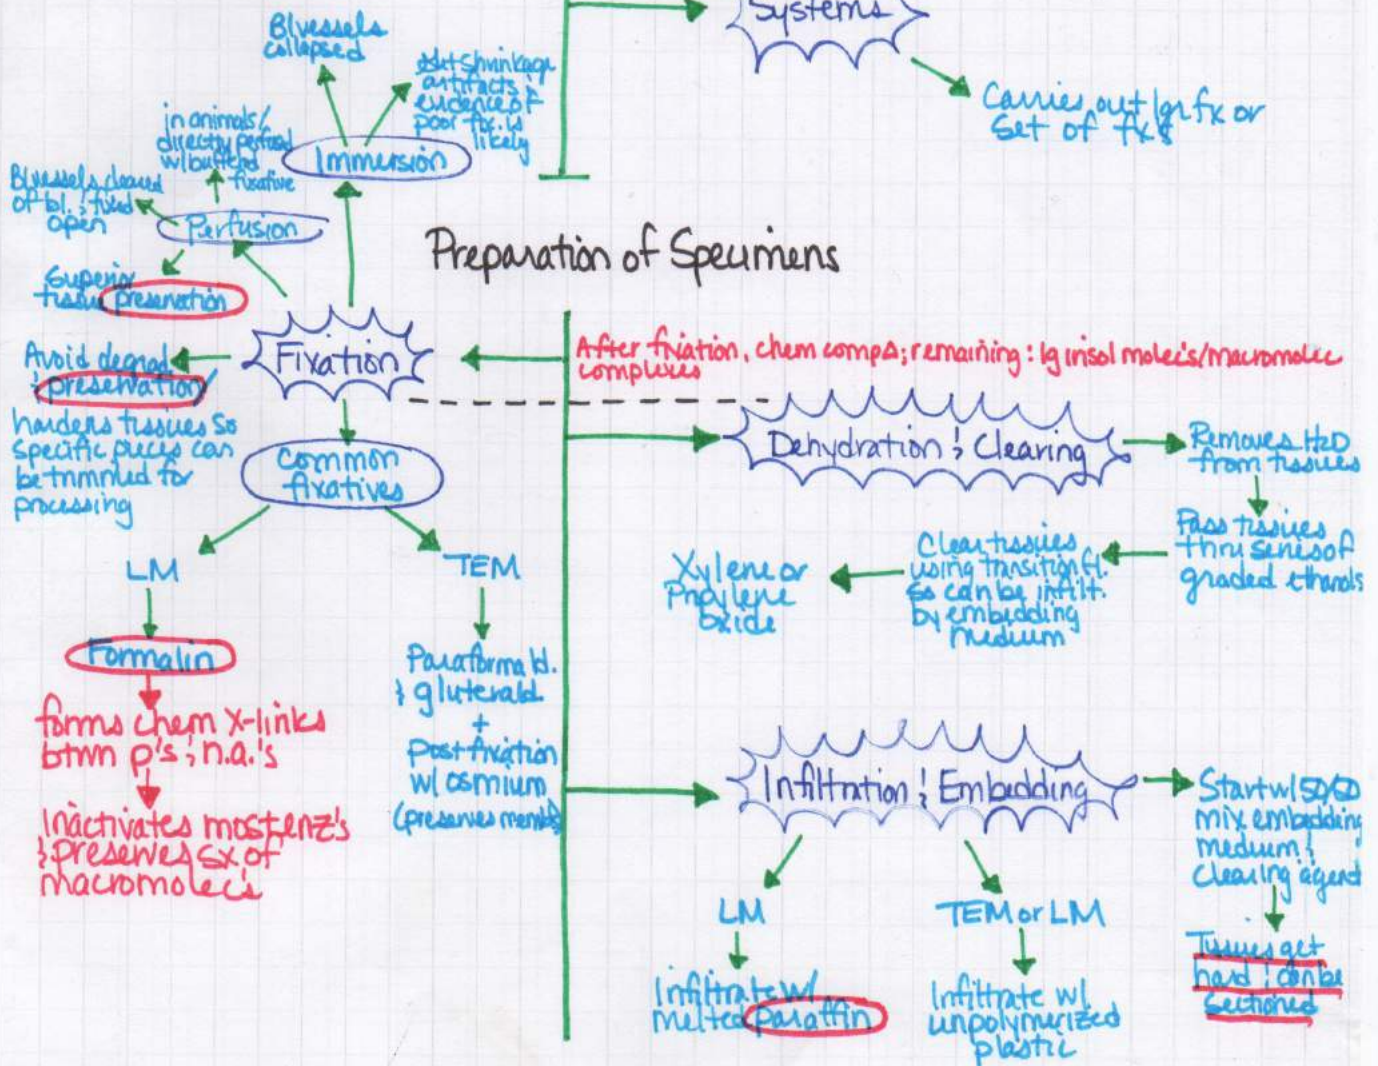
Systems

Carries out lg fx or set of fx's

Bl vessels collapsed

dist shrinkage artifacts & evidence of poor fix. is likely

in animals/ directly perfused w/ buffered fixative

Immersion

Bl vessels cleared of bl. ; fixed open

Perfusion

Superior tissue preservation

Preparation of Specimens

Fixation

After fixation, chem comps; remaining : lg insol molec's/macromolec complexes

Avoid degrad. & preservation

hardens tissues so specific pieces can be trimmed for processing

Common fixatives

LM

TEM

Formalin

forms chem X-links btwn p's ; n.a.'s

Inactivates most enz's & preserves sx of macromolec's

Paraformald. & gluteraldd. + Post fixation w/ osmium (preserves membs)

Dehydration & Clearing

Removes $H_2O$ from tissues

Pass tissues thru series of graded ethanols

Clear tissues using transition fl. so can be infilt. by embedding medium

Xylene or Propylene oxide

Infiltration & Embedding

Start w/ 50/50 mix embedding medium & clearing agent

Tissues get hard & can be sectioned

LM

TEM or LM

Infiltrate w/ melted paraffin

Infiltrate w/ unpolymerized plastic